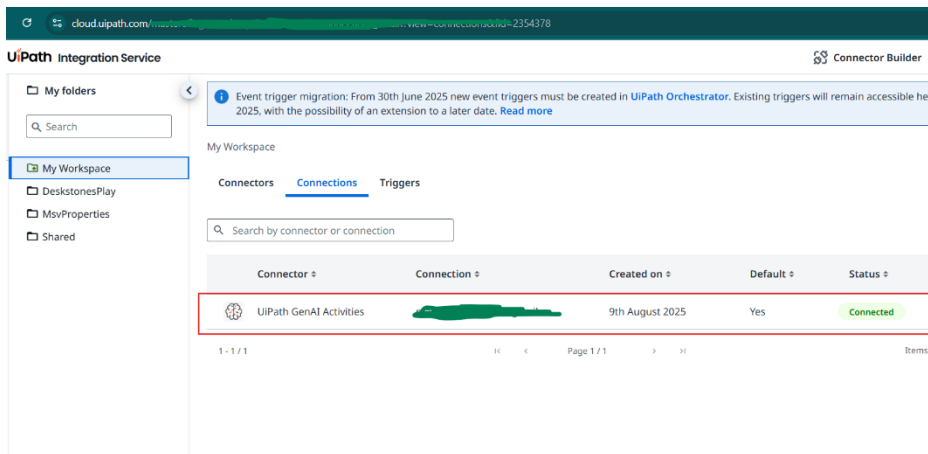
cloud.uipath.com/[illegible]view=connections&id=2354378

UiPath Integration Service

Connector Builder

My folders

Search

My Workspace
DeskstonesPlay
MsvProperties
Shared

Event trigger migration: From 30th June 2025 new event triggers must be created in UiPath Orchestrator. Existing triggers will remain accessible he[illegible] 2025, with the possibility of an extension to a later date. Read more

My Workspace

Connectors Connections Triggers

Search by connector or connection

| Connector | Connection | Created on | Default | Status |
|---|---|---|---|---|
| UiPath GenAI Activities | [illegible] | 9th August 2025 | Yes | Connected |

1 - 1 / 1

Page 1 / 1

Items